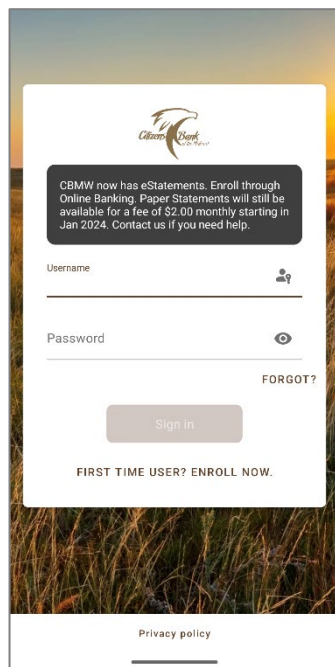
Citizens Bank of the Midwest

CBMW now has eStatements. Enroll through Online Banking. Paper Statements will still be available for a fee of $2.00 monthly starting in Jan 2024. Contact us if you need help.

Username

Password

FORGOT?

Sign in

FIRST TIME USER? ENROLL NOW.

Privacy policy